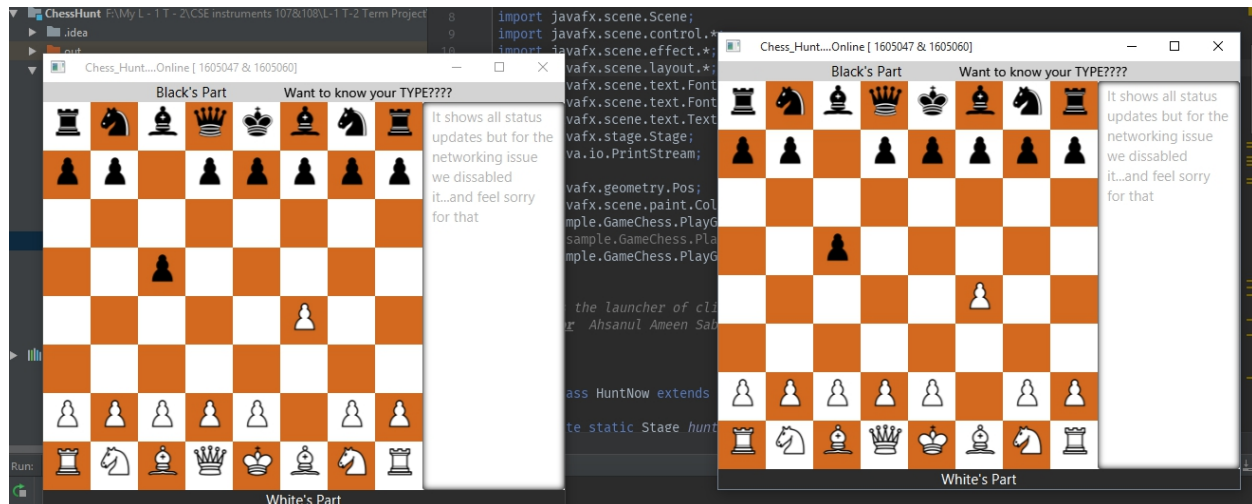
ChessHunt F:\My L - 1 T - 2\CSE instruments 107&108\L-1 T-2 Term Project
.idea
out
8
9
10
import javafx.scene.Scene;
import javafx.scene.control.*
import javafx.scene.effect.*;
avafx.scene.layout.*;
avafx.scene.text.Font
avafx.scene.text.Font
avafx.scene.text.Text
avafx.stage.Stage;
va.io.PrintStream;
avafx.geometry.Pos;
avafx.scene.paint.Col
mple.GameChess.PlayG
sample.GameChess.Pla
mple.GameChess.PlayG
the launcher of cli
r Ahsanul Ameen Sab
ass HuntNow extends
te static Stage hunt
Run:

Chess_Hunt....Online [ 1605047 & 1605060]
Black's Part
Want to know your TYPE????
It shows all status updates but for the networking issue we dissabled it...and feel sorry for that
White's Part

Chess_Hunt....Online [ 1605047 & 1605060]
Black's Part
Want to know your TYPE????
It shows all status updates but for the networking issue we dissabled it...and feel sorry for that
White's Part